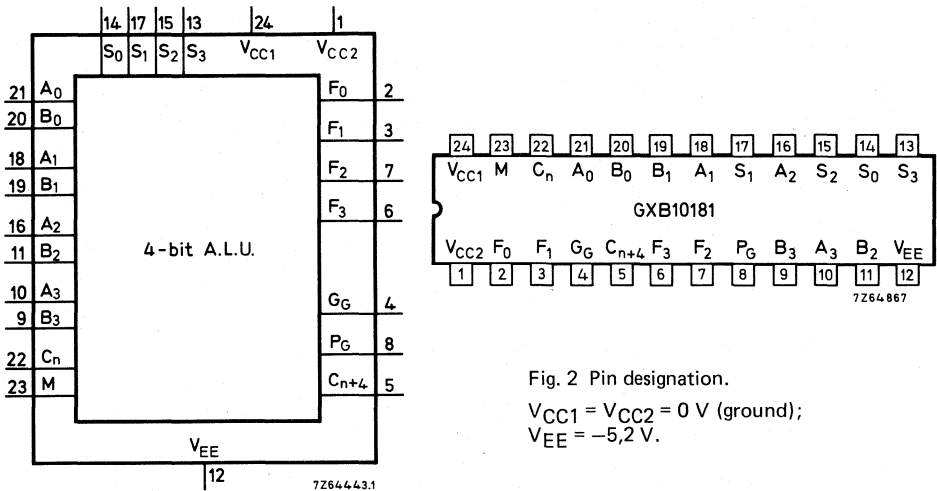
14 17 15 13 24 1

$S_0$ $S_1$ $S_2$ $S_3$ $V_{CC1}$ $V_{CC2}$

21 $A_0$
20 $B_0$
18 $A_1$
19 $B_1$
16 $A_2$
11 $B_2$
10 $A_3$
9 $B_3$
22 $C_n$
23 M

4-bit A.L.U.

$F_0$ 2
$F_1$ 3
$F_2$ 7
$F_3$ 6
$G_G$ 4
$P_G$ 8
$C_{n+4}$ 5

$V_{EE}$
12

7Z64443.1

24 23 22 21 20 19 18 17 16 15 14 13

$V_{CC1}$ M $C_n$ $A_0$ $B_0$ $B_1$ $A_1$ $S_1$ $A_2$ $S_2$ $S_0$ $S_3$

GXB10181

$V_{CC2}$ $F_0$ $F_1$ $G_G$ $C_{n+4}$ $F_3$ $F_2$ $P_G$ $B_3$ $A_3$ $B_2$ $V_{EE}$

1 2 3 4 5 6 7 8 9 10 11 12

7Z64867

Fig. 2 Pin designation.

$V_{CC1} = V_{CC2} = 0$ V (ground);
$V_{EE} = -5{,}2$ V.